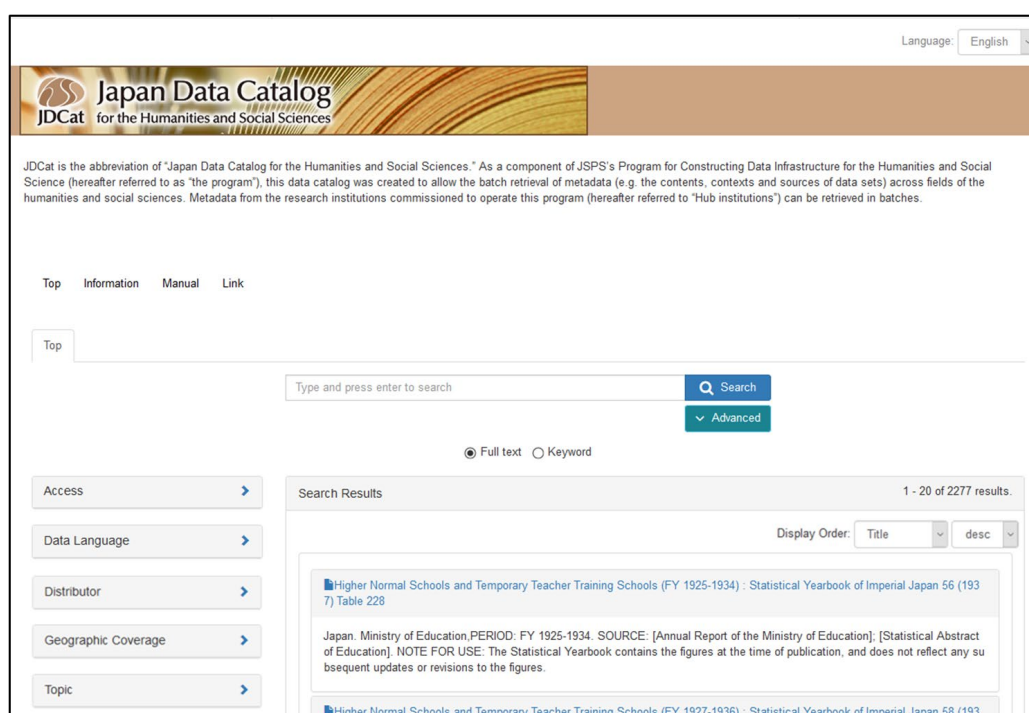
Language: English

Japan Data Catalog
JDCat for the Humanities and Social Sciences

JDCat is the abbreviation of "Japan Data Catalog for the Humanities and Social Sciences." As a component of JSPS's Program for Constructing Data Infrastructure for the Humanities and Social Science (hereafter referred to as "the program"), this data catalog was created to allow the batch retrieval of metadata (e.g. the contents, contexts and sources of data sets) across fields of the humanities and social sciences. Metadata from the research institutions commissioned to operate this program (hereafter referred to "Hub institutions") can be retrieved in batches.

Top Information Manual Link

Top

Type and press enter to search

Search

Advanced

Full text Keyword

Access

Data Language

Distributor

Geographic Coverage

Topic

Search Results

1 - 20 of 2277 results.

Display Order: Title desc

Higher Normal Schools and Temporary Teacher Training Schools (FY 1925-1934) : Statistical Yearbook of Imperial Japan 56 (1937) Table 228

Japan. Ministry of Education,PERIOD: FY 1925-1934. SOURCE: [Annual Report of the Ministry of Education]; [Statistical Abstract of Education]. NOTE FOR USE: The Statistical Yearbook contains the figures at the time of publication, and does not reflect any subsequent updates or revisions to the figures.

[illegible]